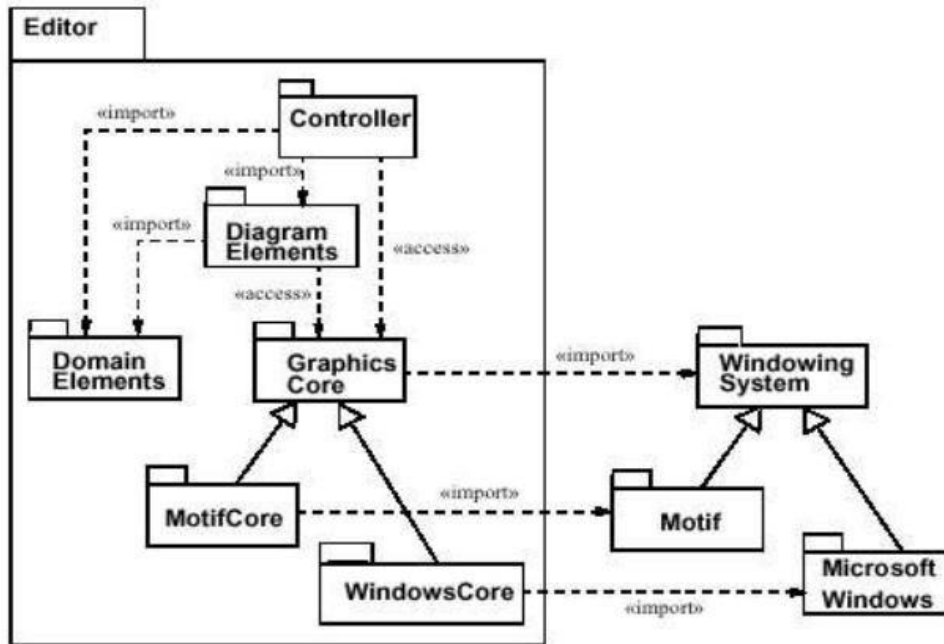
Editor

«import»

Controller

«import»

«import»

Diagram Elements

«access»

«access»

Domain Elements

Graphics Core

«import»

Windowing System

MotifCore

«import»

Motif

WindowsCore

«import»

Microsoft Windows